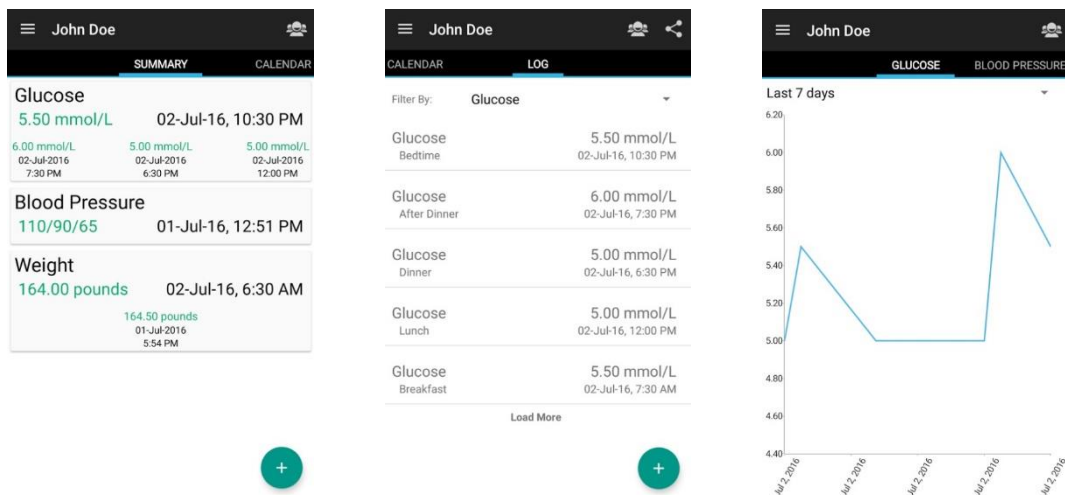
John Doe

SUMMARY CALENDAR

Glucose
5.50 mmol/L 02-Jul-16, 10:30 PM

6.00 mmol/L
02-Jul-2016
7:30 PM

5.00 mmol/L
02-Jul-2016
6:30 PM

5.00 mmol/L
02-Jul-2016
12:00 PM

Blood Pressure
110/90/65 01-Jul-16, 12:51 PM

Weight
164.00 pounds 02-Jul-16, 6:30 AM

164.50 pounds
01-Jul-2016
5:54 PM

+

John Doe

CALENDAR LOG

Filter By: Glucose

Glucose 5.50 mmol/L
Bedtime 02-Jul-16, 10:30 PM

Glucose 6.00 mmol/L
After Dinner 02-Jul-16, 7:30 PM

Glucose 5.00 mmol/L
Dinner 02-Jul-16, 6:30 PM

Glucose 5.00 mmol/L
Lunch 02-Jul-16, 12:00 PM

Glucose 5.50 mmol/L
Breakfast 02-Jul-16, 7:30 AM

Load More

+

John Doe

GLUCOSE BLOOD PRESSURE

Last 7 days

6.20
6.00
5.80
5.60
5.40
5.20
5.00
4.80
4.60
4.40

Jul 2, 2016
Jul 2, 2016
Jul 2, 2016
Jul 2, 2016
Jul 2, 2016